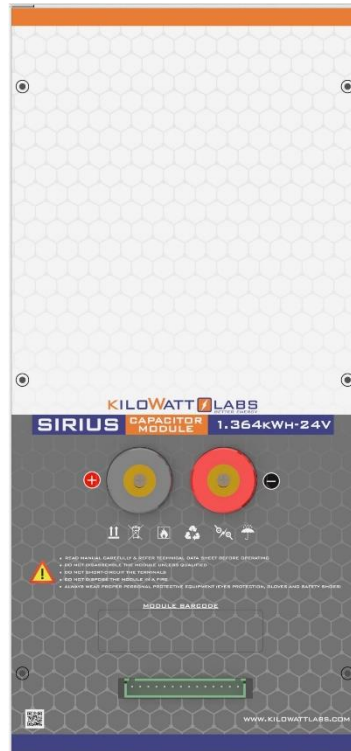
KILOWATT LABS
BETTER ENERGY

SIRIUS CAPACITOR MODULE 1.364KWH-24V

+ −

• READ MANUAL CAREFULLY & REFER TECHNICAL DATA SHEET BEFORE OPERATING
• DO NOT DISASSEMBLE THE MODULE UNLESS QUALIFIED
• DO NOT SHORT-CIRCUIT THE TERMINALS
• DO NOT DISPOSE THE MODULE IN A FIRE
• ALWAYS WEAR PROPER PERSONAL PROTECTIVE EQUIPMENT (EYES PROTECTION, GLOVES AND SAFETY SHOES)

MODULE BARCODE

WWW.KILOWATTLABS.COM